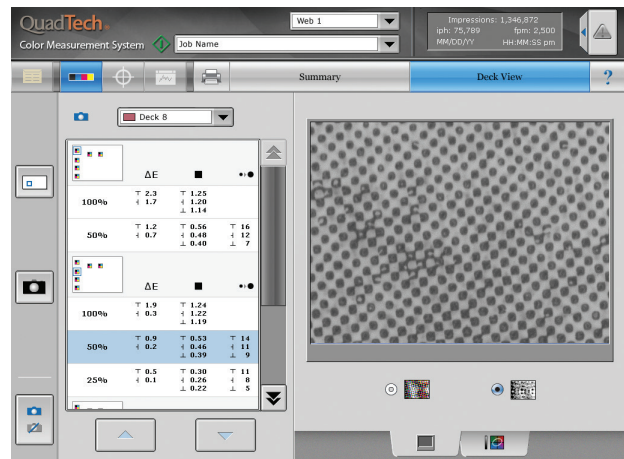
QuadTech
Color Measurement System

Web 1

Job Name

Impressions: 1,346,872
iph: 75,789 fpm: 2,500
MM/DD/YY HH:MM:SS pm

Summary

Deck View

?

Deck 8

| | ΔE | ■ | •◦● |
|---|---|---|---|
| 100% | ⊤ 2.3 ∢ 1.7 | ⊤ 1.25 ∢ 1.20 ⊥ 1.14 | |
| 50% | ⊤ 1.2 ∢ 0.7 | ⊤ 0.56 ∢ 0.48 ⊥ 0.40 | ⊤ 16 ∢ 12 ⊥ 7 |

| | ΔE | ■ | •◦● |
|---|---|---|---|
| 100% | ⊤ 1.9 ∢ 0.3 | ⊤ 1.24 ∢ 1.22 ⊥ 1.19 | |
| 50% | ⊤ 0.9 ∢ 0.2 | ⊤ 0.53 ∢ 0.46 ⊥ 0.39 | ⊤ 14 ∢ 11 ⊥ 9 |
| 25% | ⊤ 0.5 ∢ 0.1 | ⊤ 0.30 ∢ 0.26 ⊥ 0.22 | ⊤ 11 ∢ 8 ⊥ 5 |